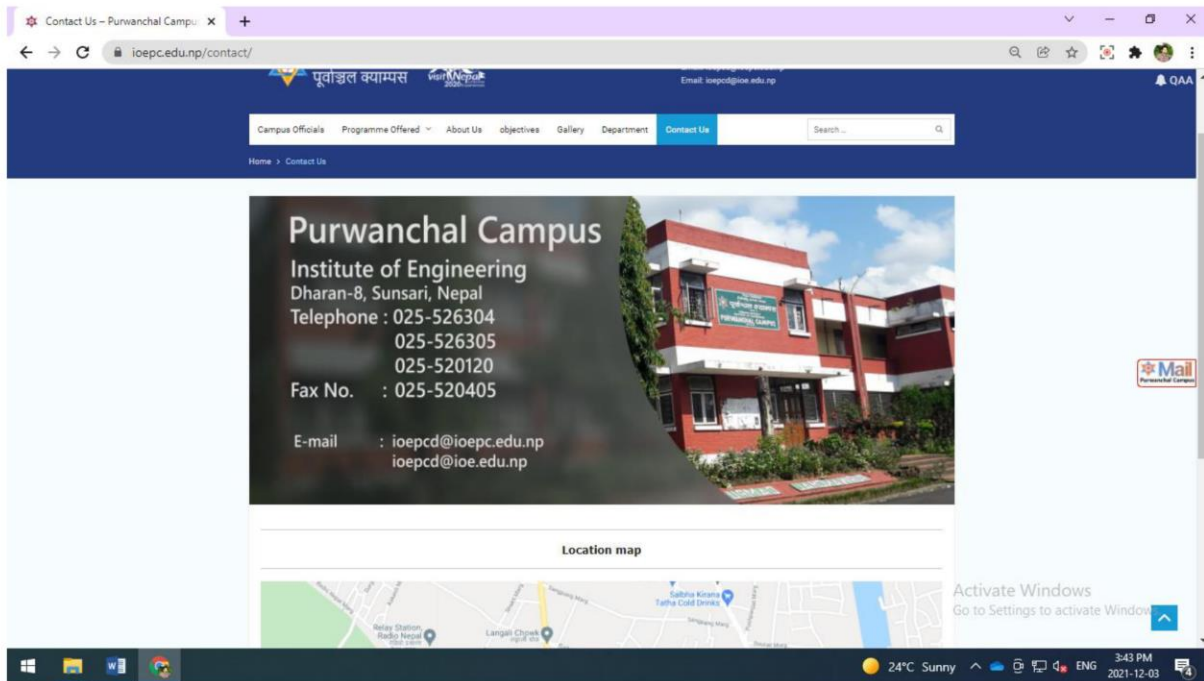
Contact Us – Purwanchal Campu ×
+
ioepc.edu.np/contact/

पूर्वाञ्चल क्याम्पस
Visit Nepal 2020
Email: ioepcd@ioe.edu.np
QAA

Campus Officials
Programme Offered
About Us
objectives
Gallery
Department
Contact Us
Search ...

Home > Contact Us

Purwanchal Campus
Institute of Engineering
Dharan-8, Sunsari, Nepal
Telephone : 025-526304
025-526305
025-520120
Fax No. : 025-520405

E-mail : ioepcd@ioepc.edu.np
ioepcd@ioe.edu.np

Mail
Purwanchal Campus

Location map

Saibha Kirana Tatha Cold Drinks
Relay Station Radio Nepal
Langali Chowk

Activate Windows
Go to Settings to activate Windows.

24°C Sunny
ENG
3:43 PM
2021-12-03
4